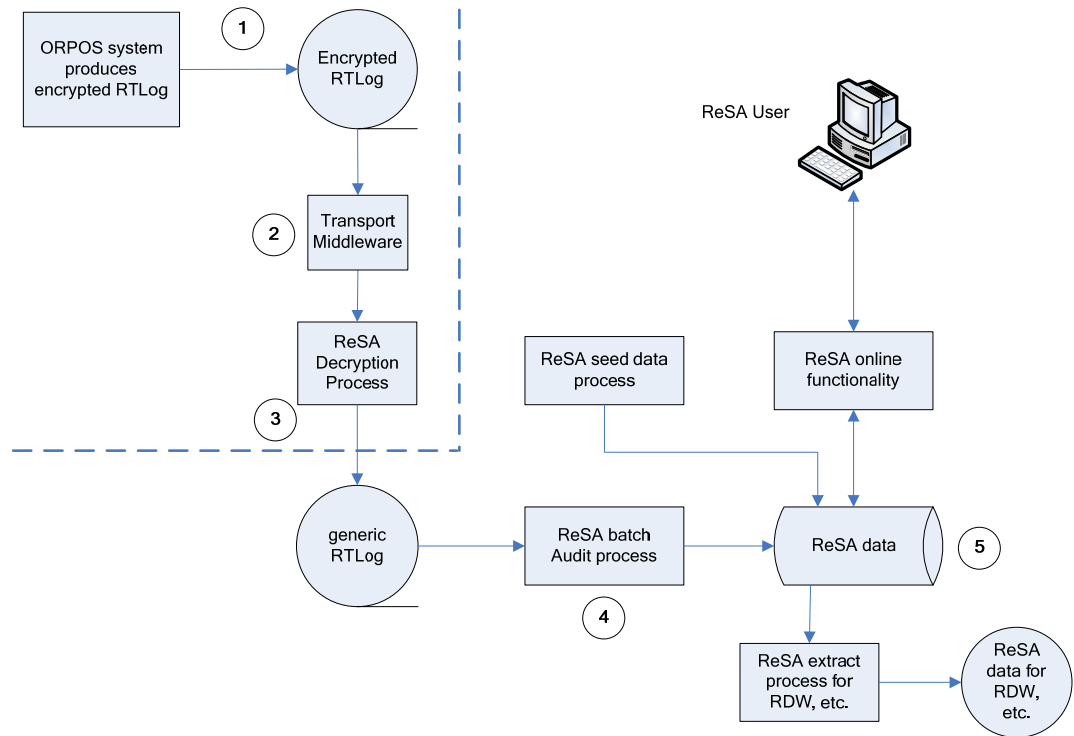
ORPOS system produces encrypted RTLog

1

Encrypted RTLog

ReSA User

2

Transport Middleware

ReSA Decryption Process

3

ReSA seed data process

ReSA online functionality

generic RTLog

ReSA batch Audit process

ReSA data

5

4

ReSA extract process for RDW, etc.

ReSA data for RDW, etc.